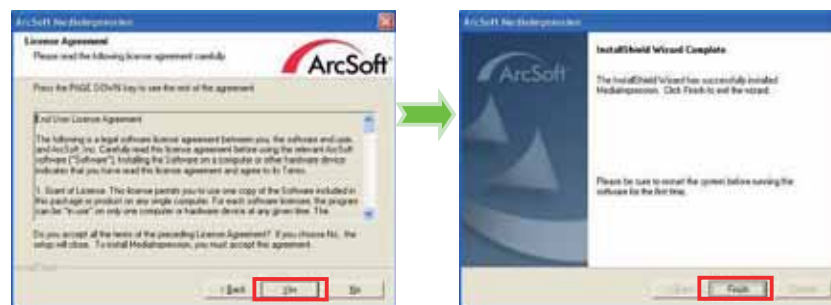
ArcSoft MediaImpression

License Agreement

Please read the following license agreement carefully.

ArcSoft

Press the PAGE DOWN key to see the rest of the agreement.

End User License Agreement

The following is a legal software license agreement between you, the software end user, and ArcSoft, Inc. Carefully read this license agreement before using the relevant ArcSoft software ("Software"). Installing the Software on a computer or other hardware device indicates that you have read this license agreement and agree to its Terms.

1. Grant of License. This license permits you to use one copy of the Software included in this package or product on any single computer. For each software licensee, the program can be "in use" on only one computer or hardware device at any given time. The

Do you accept all the terms of the preceding License Agreement? If you choose No, the setup will close. To install MediaImpression, you must accept this agreement.

InstallShield

< Back Yes No

ArcSoft MediaImpression

ArcSoft

InstallShield Wizard Complete

The InstallShield Wizard has successfully installed MediaImpression. Click Finish to exit the wizard.

Please be sure to restart the system before running the software for the first time.

< Back Finish Cancel